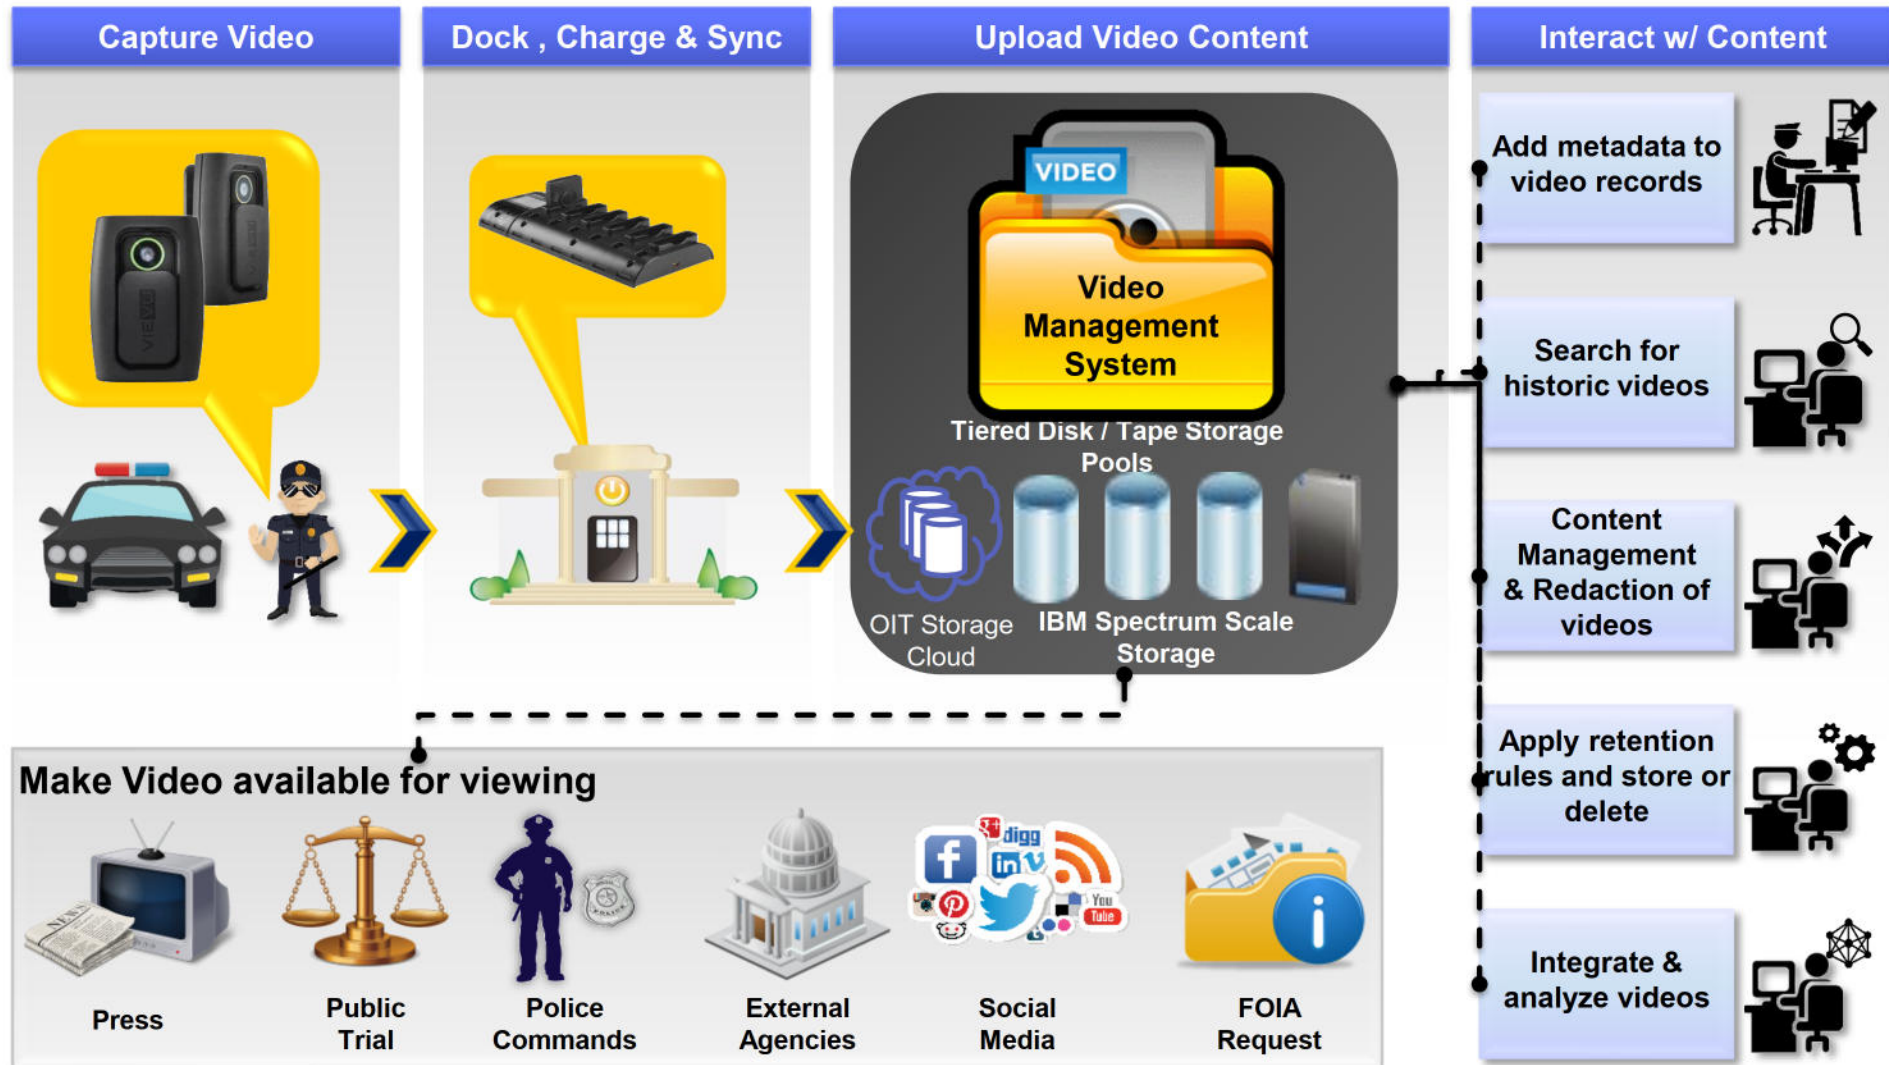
Capture Video

Dock , Charge & Sync

Upload Video Content

Interact w/ Content

VIEVU

VIDEO

Video Management System

Tiered Disk / Tape Storage Pools

OIT Storage Cloud

IBM Spectrum Scale Storage

Add metadata to video records

Search for historic videos

Content Management & Redaction of videos

Apply retention rules and store or delete

Integrate & analyze videos

Make Video available for viewing

Press

Public Trial

Police Commands

External Agencies

Social Media

FOIA Request